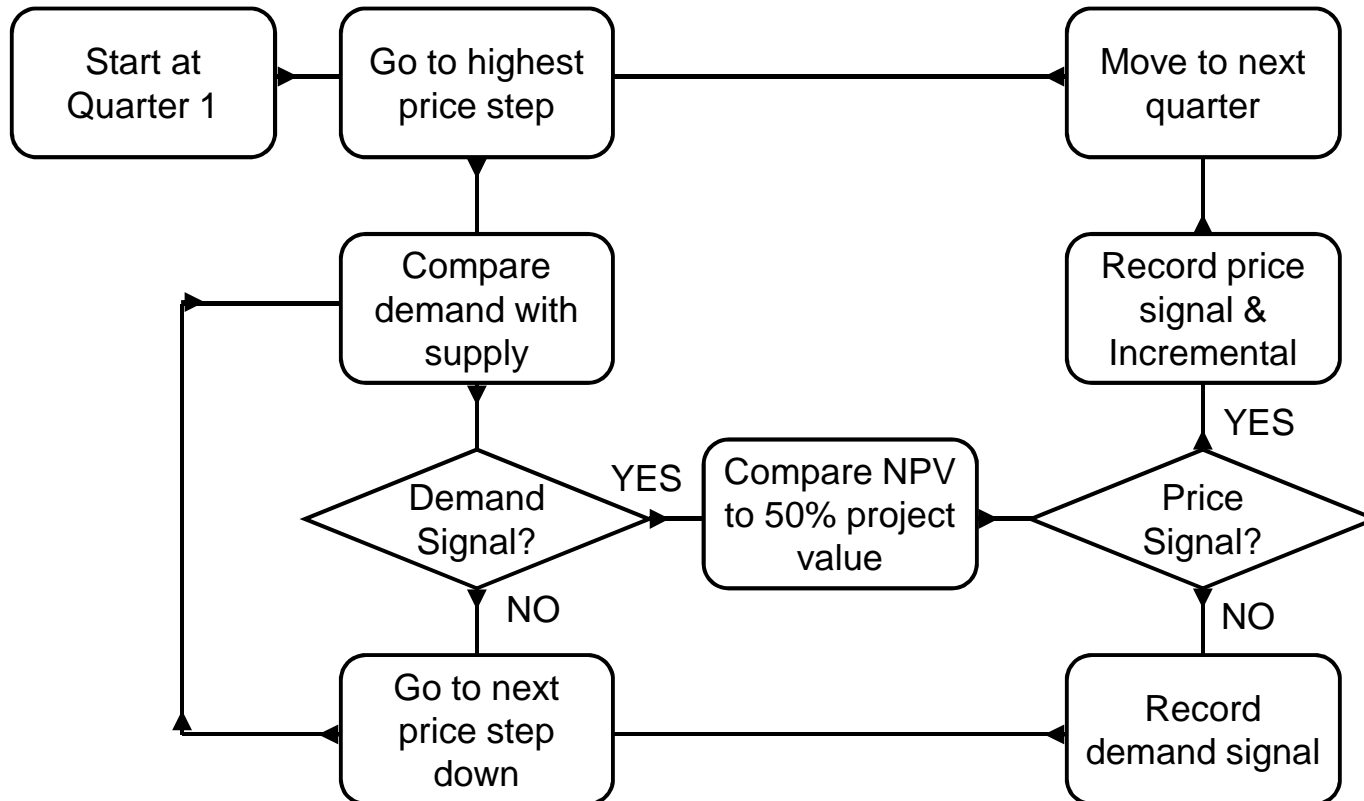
Start at Quarter 1

Go to highest price step

Move to next quarter

Compare demand with supply

Record price signal & Incremental

YES

Demand Signal?

YES

Compare NPV to 50% project value

Price Signal?

NO

NO

Go to next price step down

Record demand signal